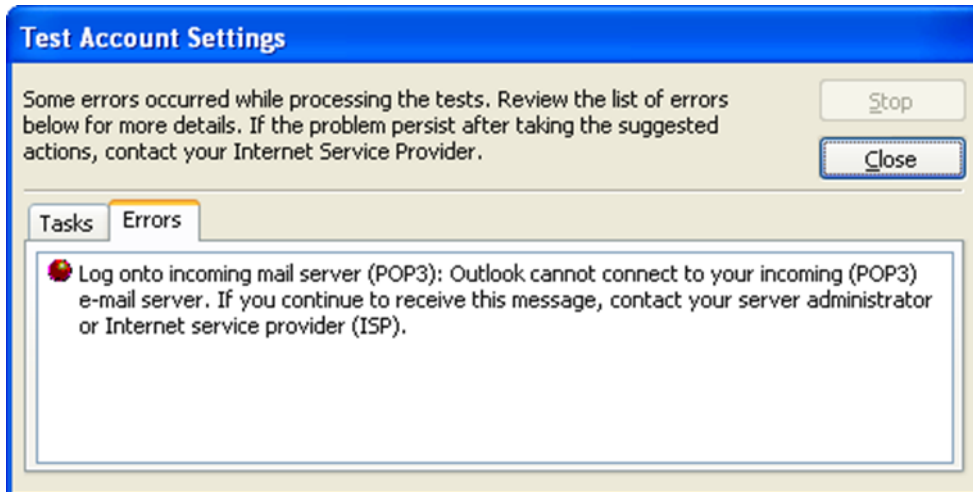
Test Account Settings

Some errors occurred while processing the tests. Review the list of errors below for more details. If the problem persist after taking the suggested actions, contact your Internet Service Provider.

Stop

Close

Tasks

Errors

Log onto incoming mail server (POP3): Outlook cannot connect to your incoming (POP3) e-mail server. If you continue to receive this message, contact your server administrator or Internet service provider (ISP).